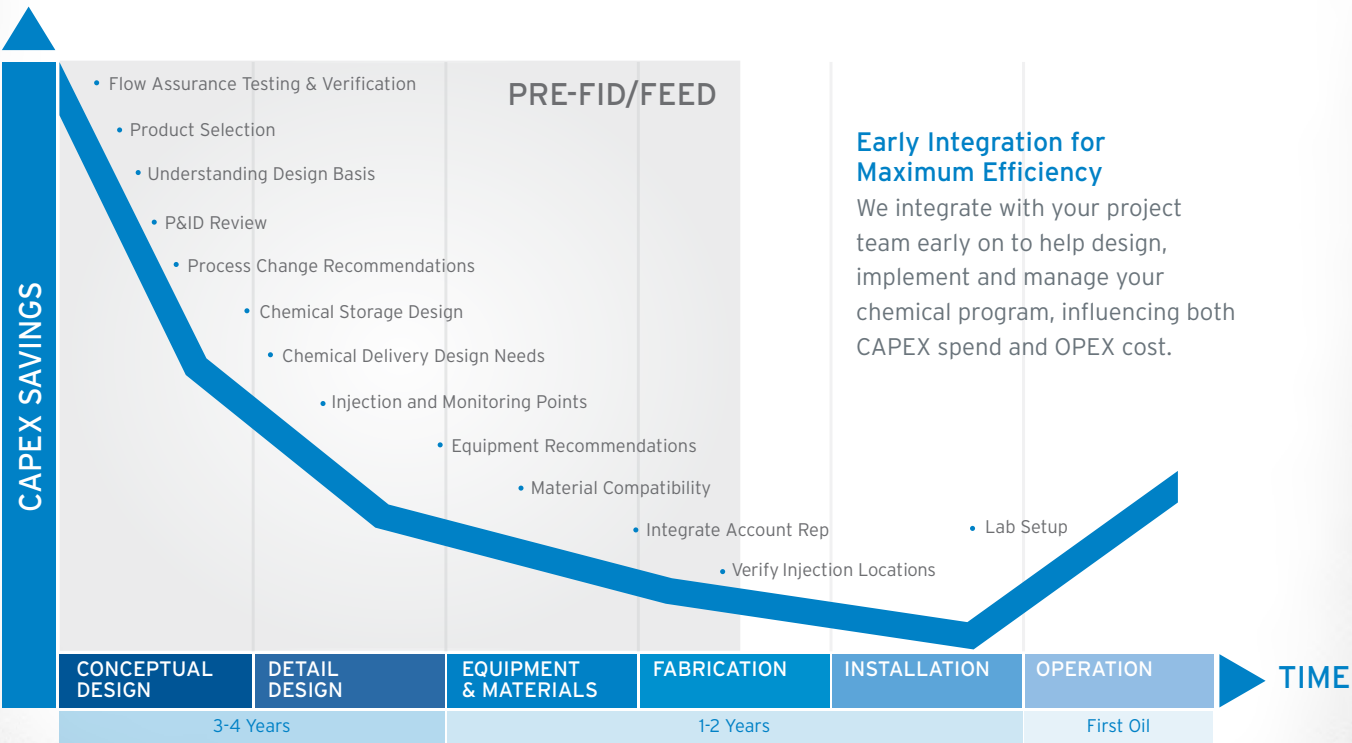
CAPEX SAVINGS

PRE-FID/FEED

• Flow Assurance Testing & Verification
• Product Selection
• Understanding Design Basis
• P&ID Review
• Process Change Recommendations
• Chemical Storage Design
• Chemical Delivery Design Needs
• Injection and Monitoring Points
• Equipment Recommendations
• Material Compatibility
• Integrate Account Rep
• Verify Injection Locations
• Lab Setup

Early Integration for Maximum Efficiency

We integrate with your project team early on to help design, implement and manage your chemical program, influencing both CAPEX spend and OPEX cost.

| CONCEPTUAL DESIGN | DETAIL DESIGN | EQUIPMENT & MATERIALS | FABRICATION | INSTALLATION | OPERATION |
|---|---|---|---|---|---|
| 3-4 Years | | 1-2 Years | | | First Oil |

TIME